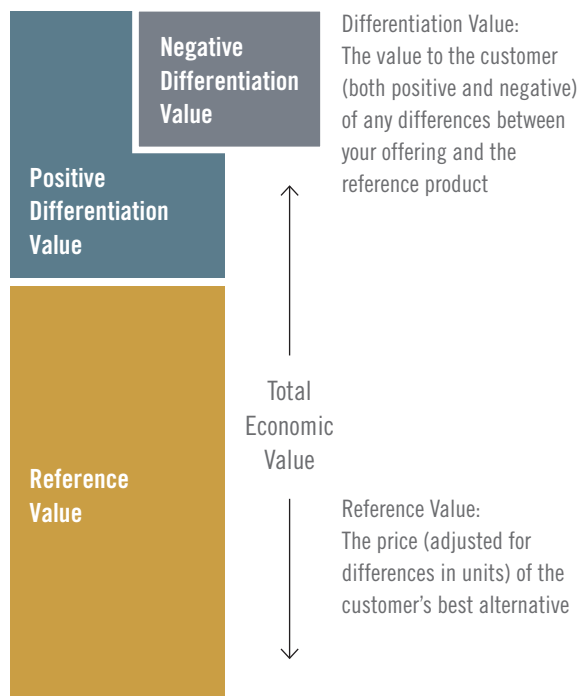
Negative Differentiation Value

Differentiation Value:
The value to the customer (both positive and negative) of any differences between your offering and the reference product

Positive Differentiation Value

Total Economic Value

Reference Value

Reference Value:
The price (adjusted for differences in units) of the customer's best alternative